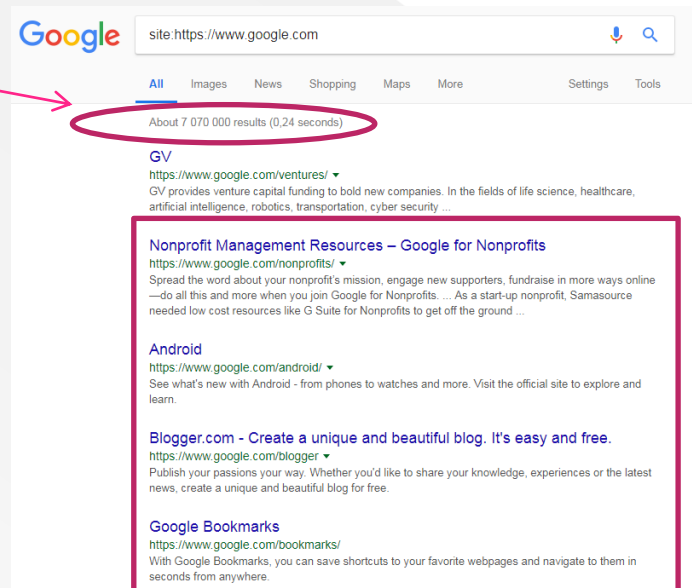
Google

site:https://www.google.com

All Images News Shopping Maps More Settings Tools

About 7 070 000 results (0,24 seconds)

GV
https://www.google.com/ventures/ ▾
GV provides venture capital funding to bold new companies. In the fields of life science, healthcare, artificial intelligence, robotics, transportation, cyber security ...

Nonprofit Management Resources – Google for Nonprofits
https://www.google.com/nonprofits/ ▾
Spread the word about your nonprofit's mission, engage new supporters, fundraise in more ways online —do all this and more when you join Google for Nonprofits. ... As a start-up nonprofit, Samasource needed low cost resources like G Suite for Nonprofits to get off the ground ...

Android
https://www.google.com/android/ ▾
See what's new with Android - from phones to watches and more. Visit the official site to explore and learn.

Blogger.com - Create a unique and beautiful blog. It's easy and free.
https://www.google.com/blogger ▾
Publish your passions your way. Whether you'd like to share your knowledge, experiences or the latest news, create a unique and beautiful blog for free.

Google Bookmarks
https://www.google.com/bookmarks/
With Google Bookmarks, you can save shortcuts to your favorite webpages and navigate to them in seconds from anywhere.